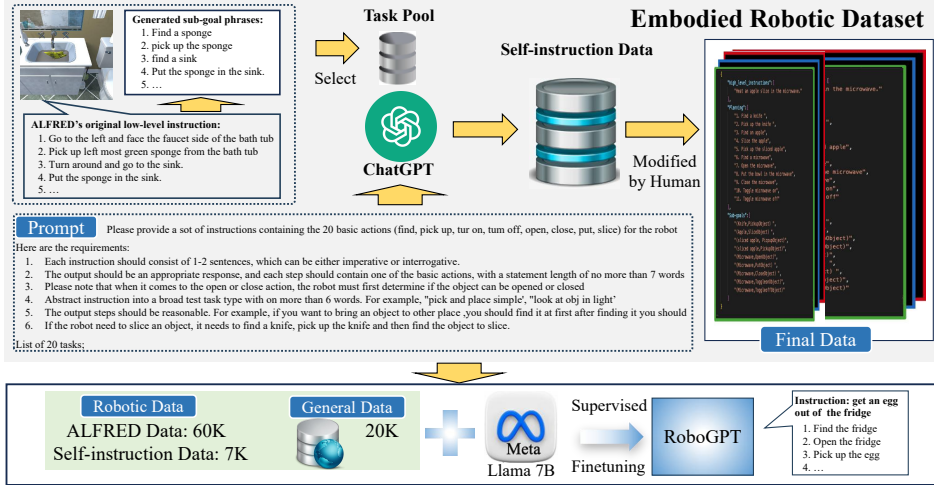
Embodied Robotic Dataset

Generated sub-goal phrases:
1. Find a sponge
2. pick up the sponge
3. find a sink
4. Put the sponge in the sink.
5. …

ALFRED's original low-level instruction:
1. Go to the left and face the faucet side of the bath tub
2. Pick up left most green sponge from the bath tub
3. Turn around and go to the sink.
4. Put the sponge in the sink.
5. …

Task Pool

Select

ChatGPT

Self-instruction Data

Modified by Human

Final Data

Prompt Please provide a sot of instructions containing the 20 basic actions (find, pick up, tur on, tum off, open, close, put, slice) for the robot

Here are the requirements:
1. Each instruction should consist of 1-2 sentences, which can be either imperative or interrogative.
2. The output should be an appropriate response, and each step should contain one of the basic actions, with a statement length of no more than 7 words
3. Please note that when it comes to the open or close action, the robot must first determine if the object can be opened or closed
4. Abstract instruction into a broad test task type with on more than 6 words. For example, "pick and place simple', "look at obj in light'
5. The output steps should be reasonable. For example, if you want to bring an object to other place ,you should find it at first after finding it you should
6. If the robot need to slice an object, it needs to find a knife, pick up the knife and then find the object to slice.

List of 20 tasks;

Robotic Data
ALFRED Data: 60K
Self-instruction Data: 7K

General Data
20K

Meta
Llama 7B

Supervised
Finetuning

RoboGPT

Instruction: get an egg out of the fridge
1. Find the fridge
2. Open the fridge
3. Pick up the egg
4. …